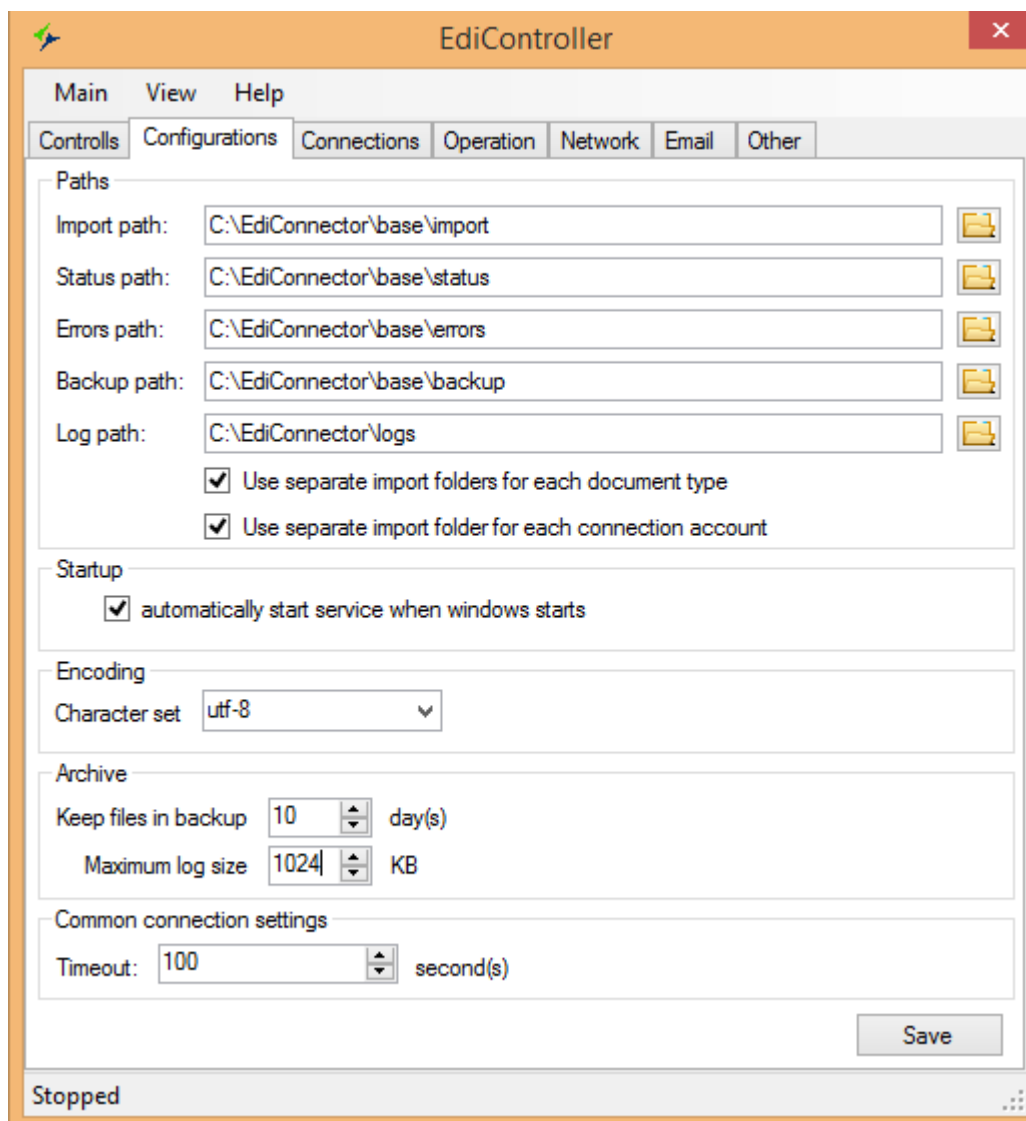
EdiController

Main View Help

Controlls Configurations Connections Operation Network Email Other

Paths

Import path: C:\EdiConnector\base\import

Status path: C:\EdiConnector\base\status

Errors path: C:\EdiConnector\base\errors

Backup path: C:\EdiConnector\base\backup

Log path: C:\EdiConnector\logs

Use separate import folders for each document type

Use separate import folder for each connection account

Startup

automatically start service when windows starts

Encoding

Character set utf-8

Archive

Keep files in backup 10 day(s)

Maximum log size 1024 KB

Common connection settings

Timeout: 100 second(s)

Save

Stopped